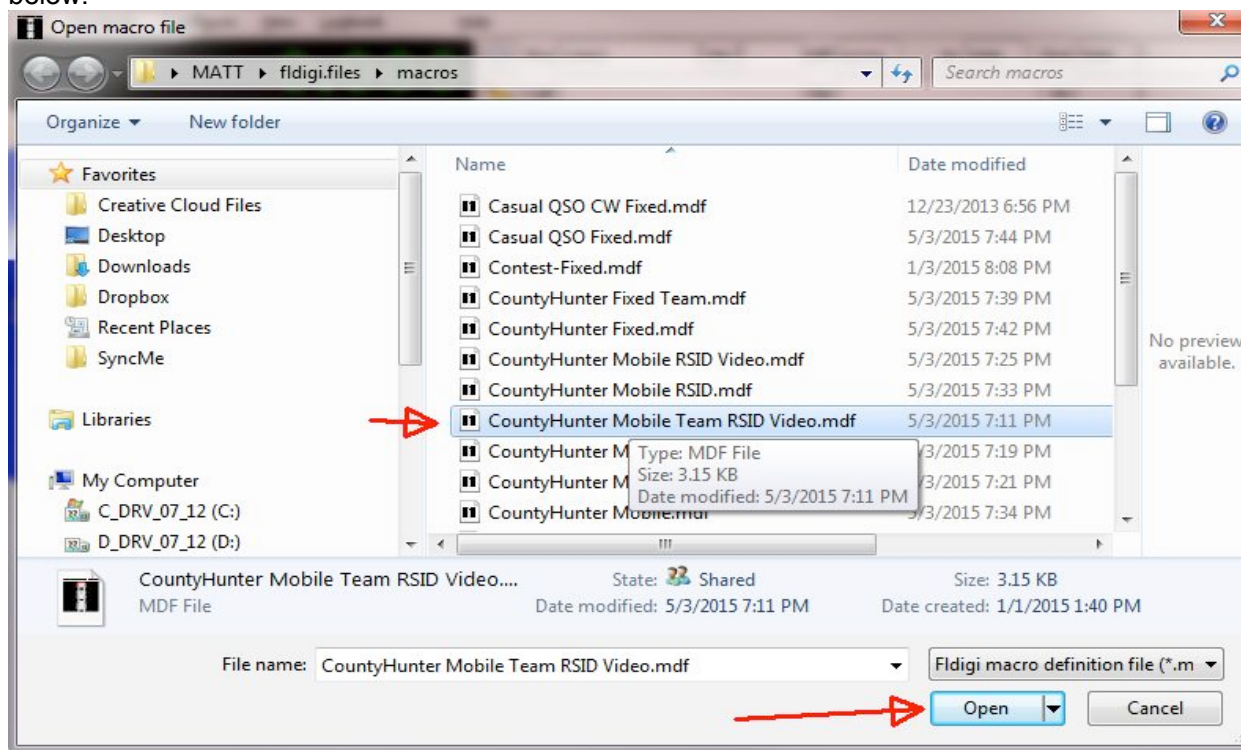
below:

Open macro file

MATT ▸ fldigi.files ▸ macros

Search macros

Organize ▾ New folder

Favorites
Creative Cloud Files
Desktop
Downloads
Dropbox
Recent Places
SyncMe

Libraries

My Computer
C_DRV_07_12 (C:)
D_DRV_07_12 (D:)

| Name | Date modified |
|---|---|
| Casual QSO CW Fixed.mdf | 12/23/2013 6:56 PM |
| Casual QSO Fixed.mdf | 5/3/2015 7:44 PM |
| Contest-Fixed.mdf | 1/3/2015 8:08 PM |
| CountyHunter Fixed Team.mdf | 5/3/2015 7:39 PM |
| CountyHunter Fixed.mdf | 5/3/2015 7:42 PM |
| CountyHunter Mobile RSID Video.mdf | 5/3/2015 7:25 PM |
| CountyHunter Mobile RSID.mdf | 5/3/2015 7:33 PM |
| CountyHunter Mobile Team RSID Video.mdf | 5/3/2015 7:11 PM |
| CountyHunter M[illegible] | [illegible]/3/2015 7:19 PM |
| CountyHunter M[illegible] | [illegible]/3/2015 7:21 PM |
| CountyHunter Mobile.mdf | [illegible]/3/2015 7:34 PM |

Type: MDF File
Size: 3.15 KB
Date modified: 5/3/2015 7:11 PM

No preview available.

CountyHunter Mobile Team RSID Video....
MDF File
State: Shared
Date modified: 5/3/2015 7:11 PM
Size: 3.15 KB
Date created: 1/1/2015 1:40 PM

File name: CountyHunter Mobile Team RSID Video.mdf
Fldigi macro definition file (*.m

Open
Cancel